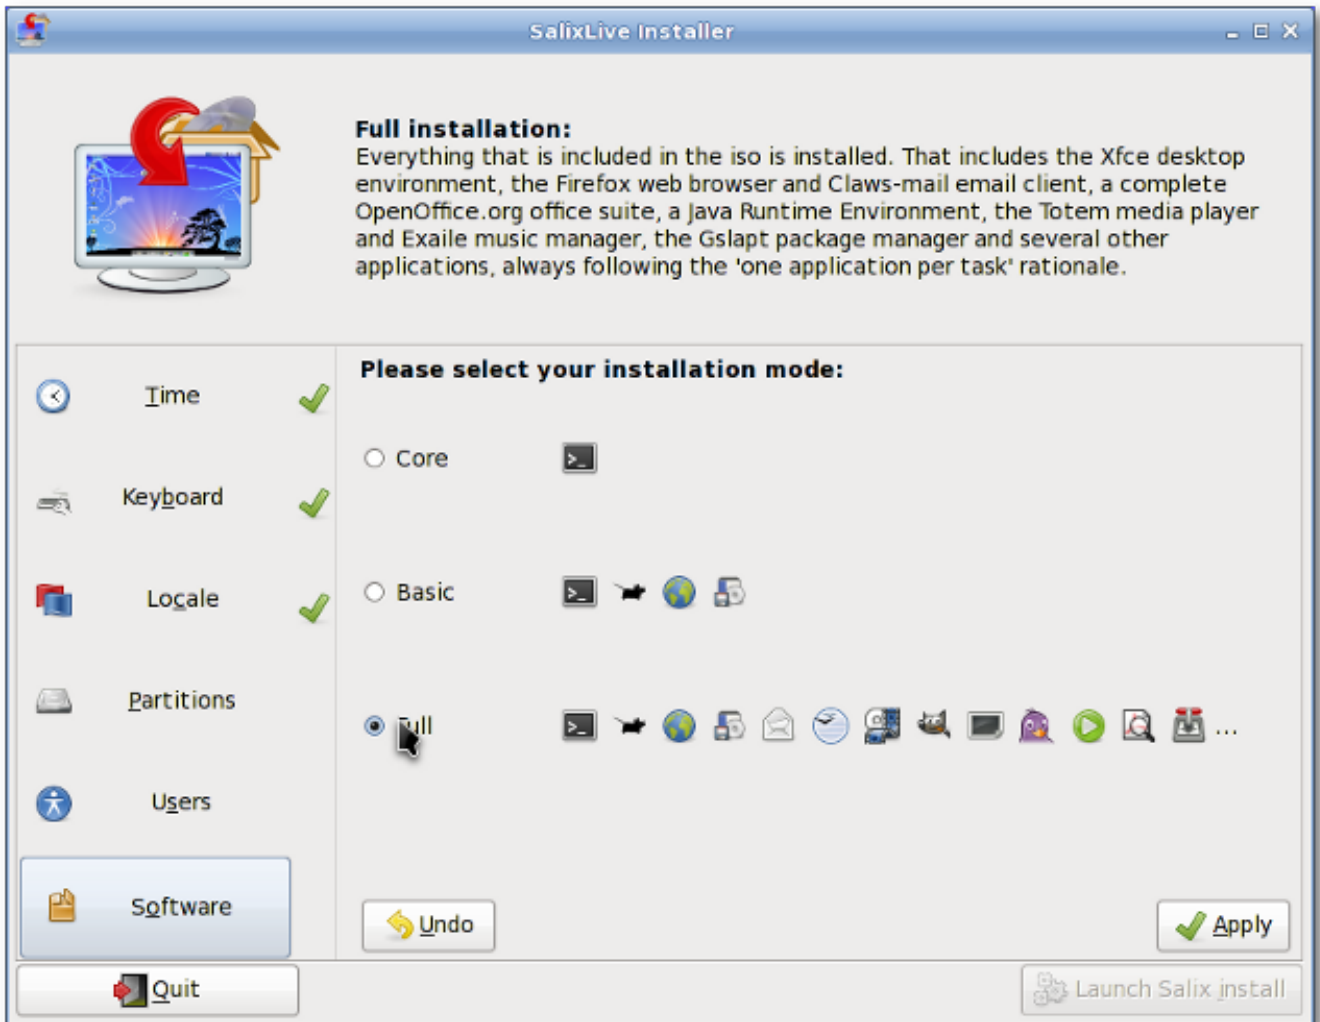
SalixLive Installer

**Full installation:**
Everything that is included in the iso is installed. That includes the Xfce desktop environment, the Firefox web browser and Claws-mail email client, a complete OpenOffice.org office suite, a Java Runtime Environment, the Totem media player and Exaile music manager, the Gslapt package manager and several other applications, always following the 'one application per task' rationale.

Time

Keyboard

Locale

Partitions

Users

Software

Please select your installation mode:

Core

Basic

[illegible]ull ...

Undo

Apply

Quit

Launch Salix install